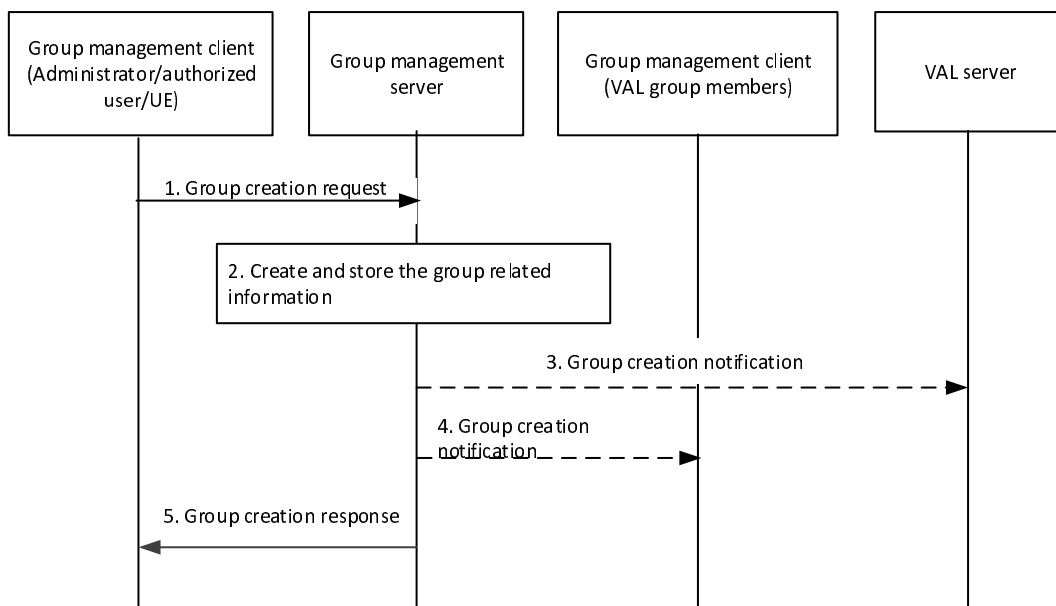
Group management client (Administrator/authorized user/UE)

Group management server

Group management client (VAL group members)

VAL server

1. Group creation request

2. Create and store the group related information

3. Group creation notification

4. Group creation notification

5. Group creation response